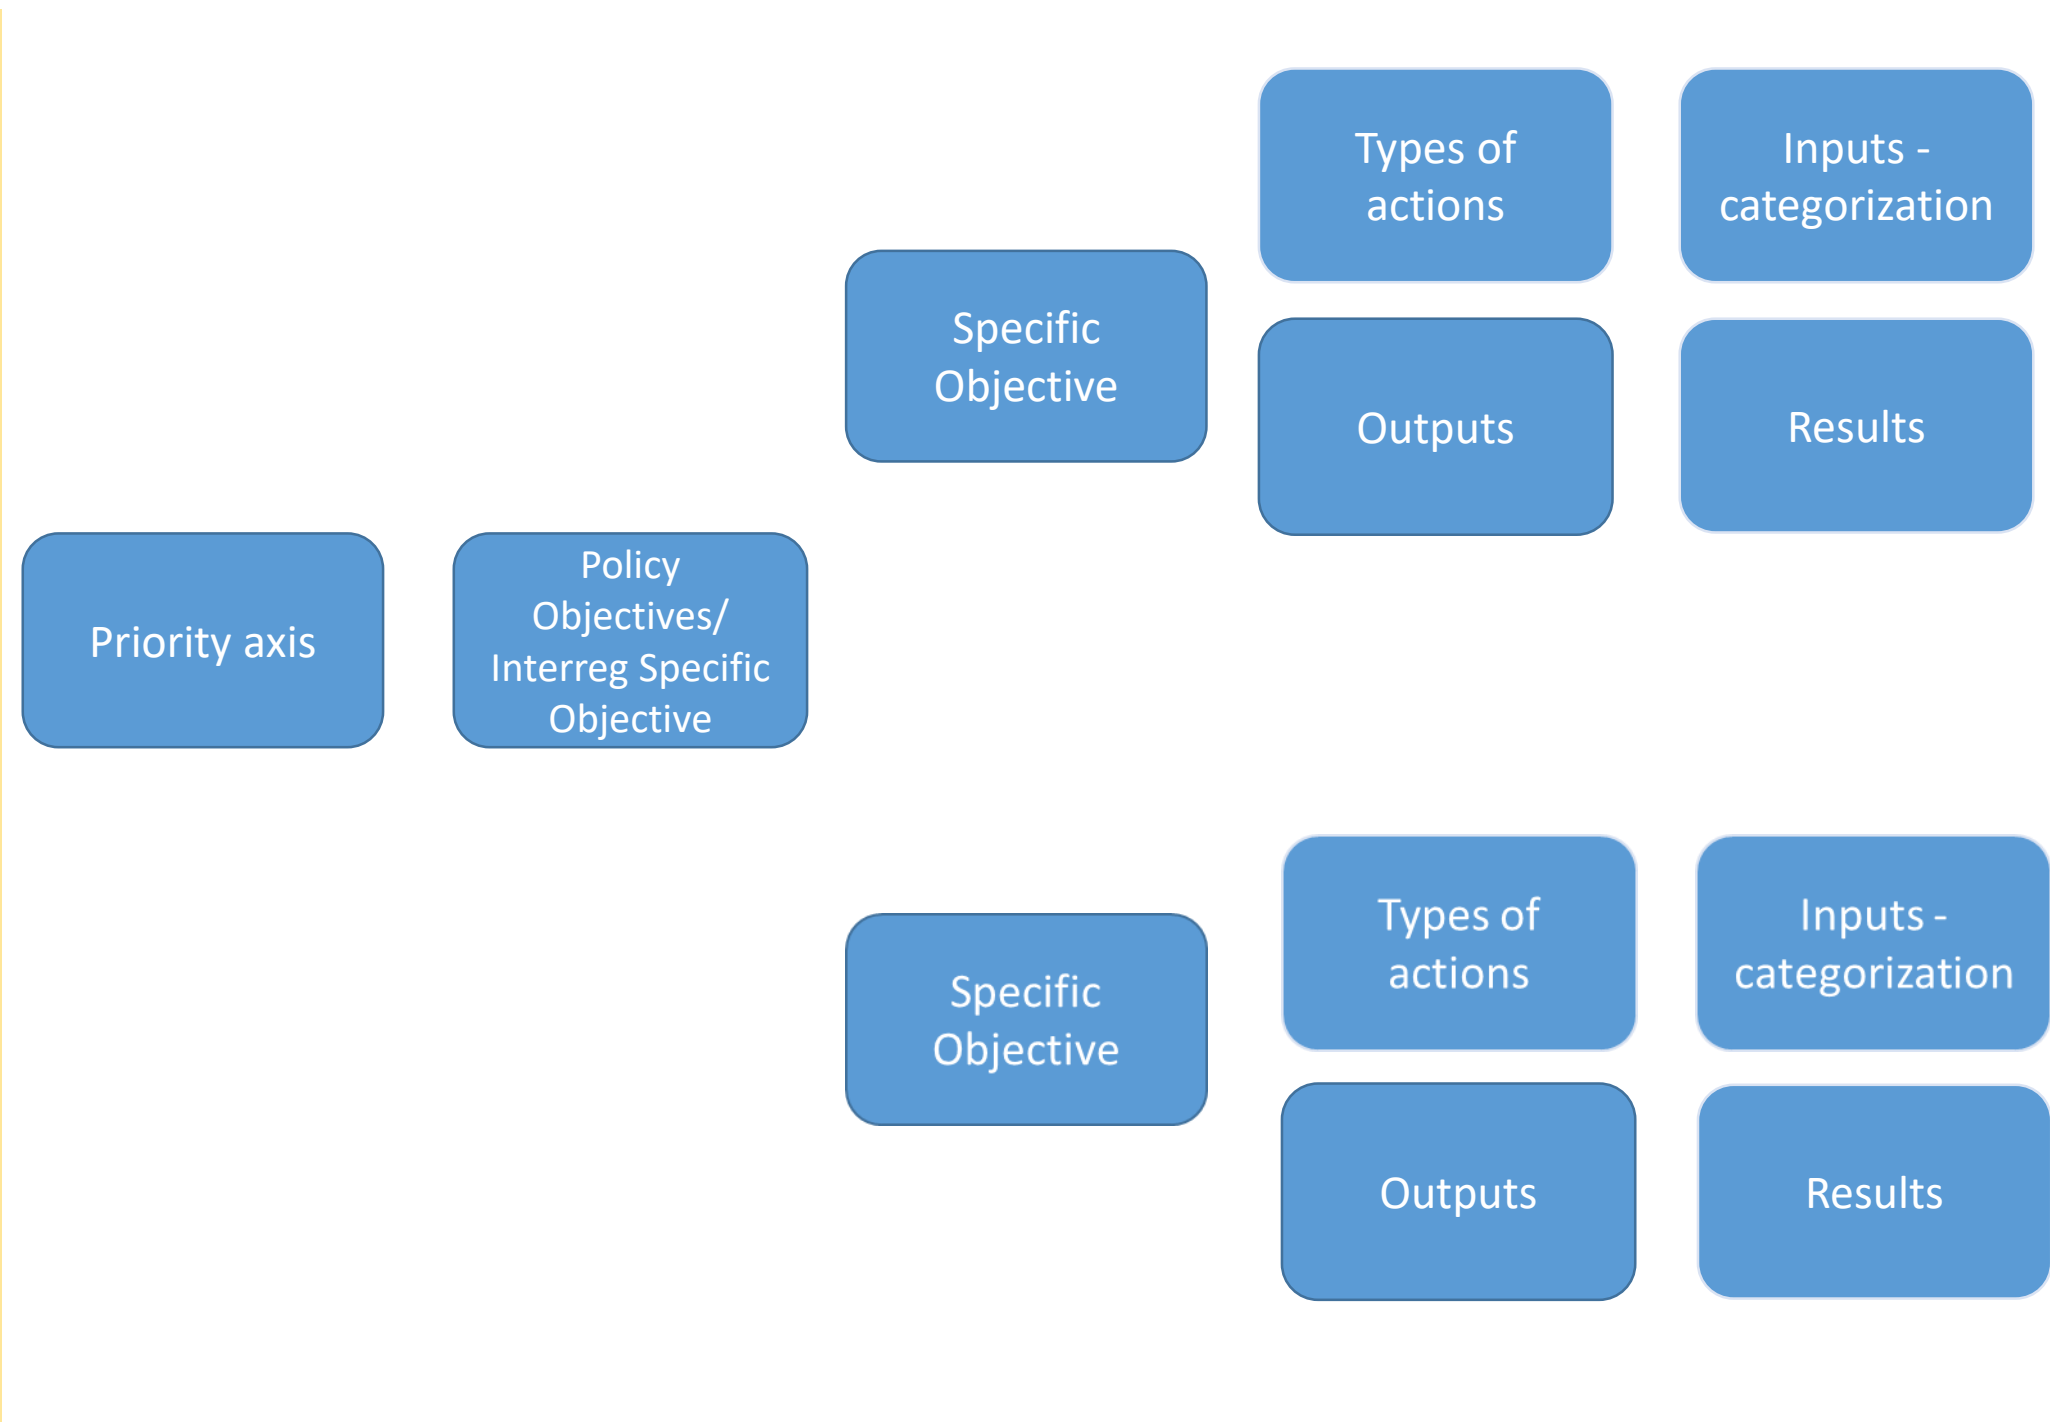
Priority axis

Policy Objectives/ Interreg Specific Objective

Specific Objective

Types of actions

Inputs - categorization

Outputs

Results

Specific Objective

Types of actions

Inputs - categorization

Outputs

Results